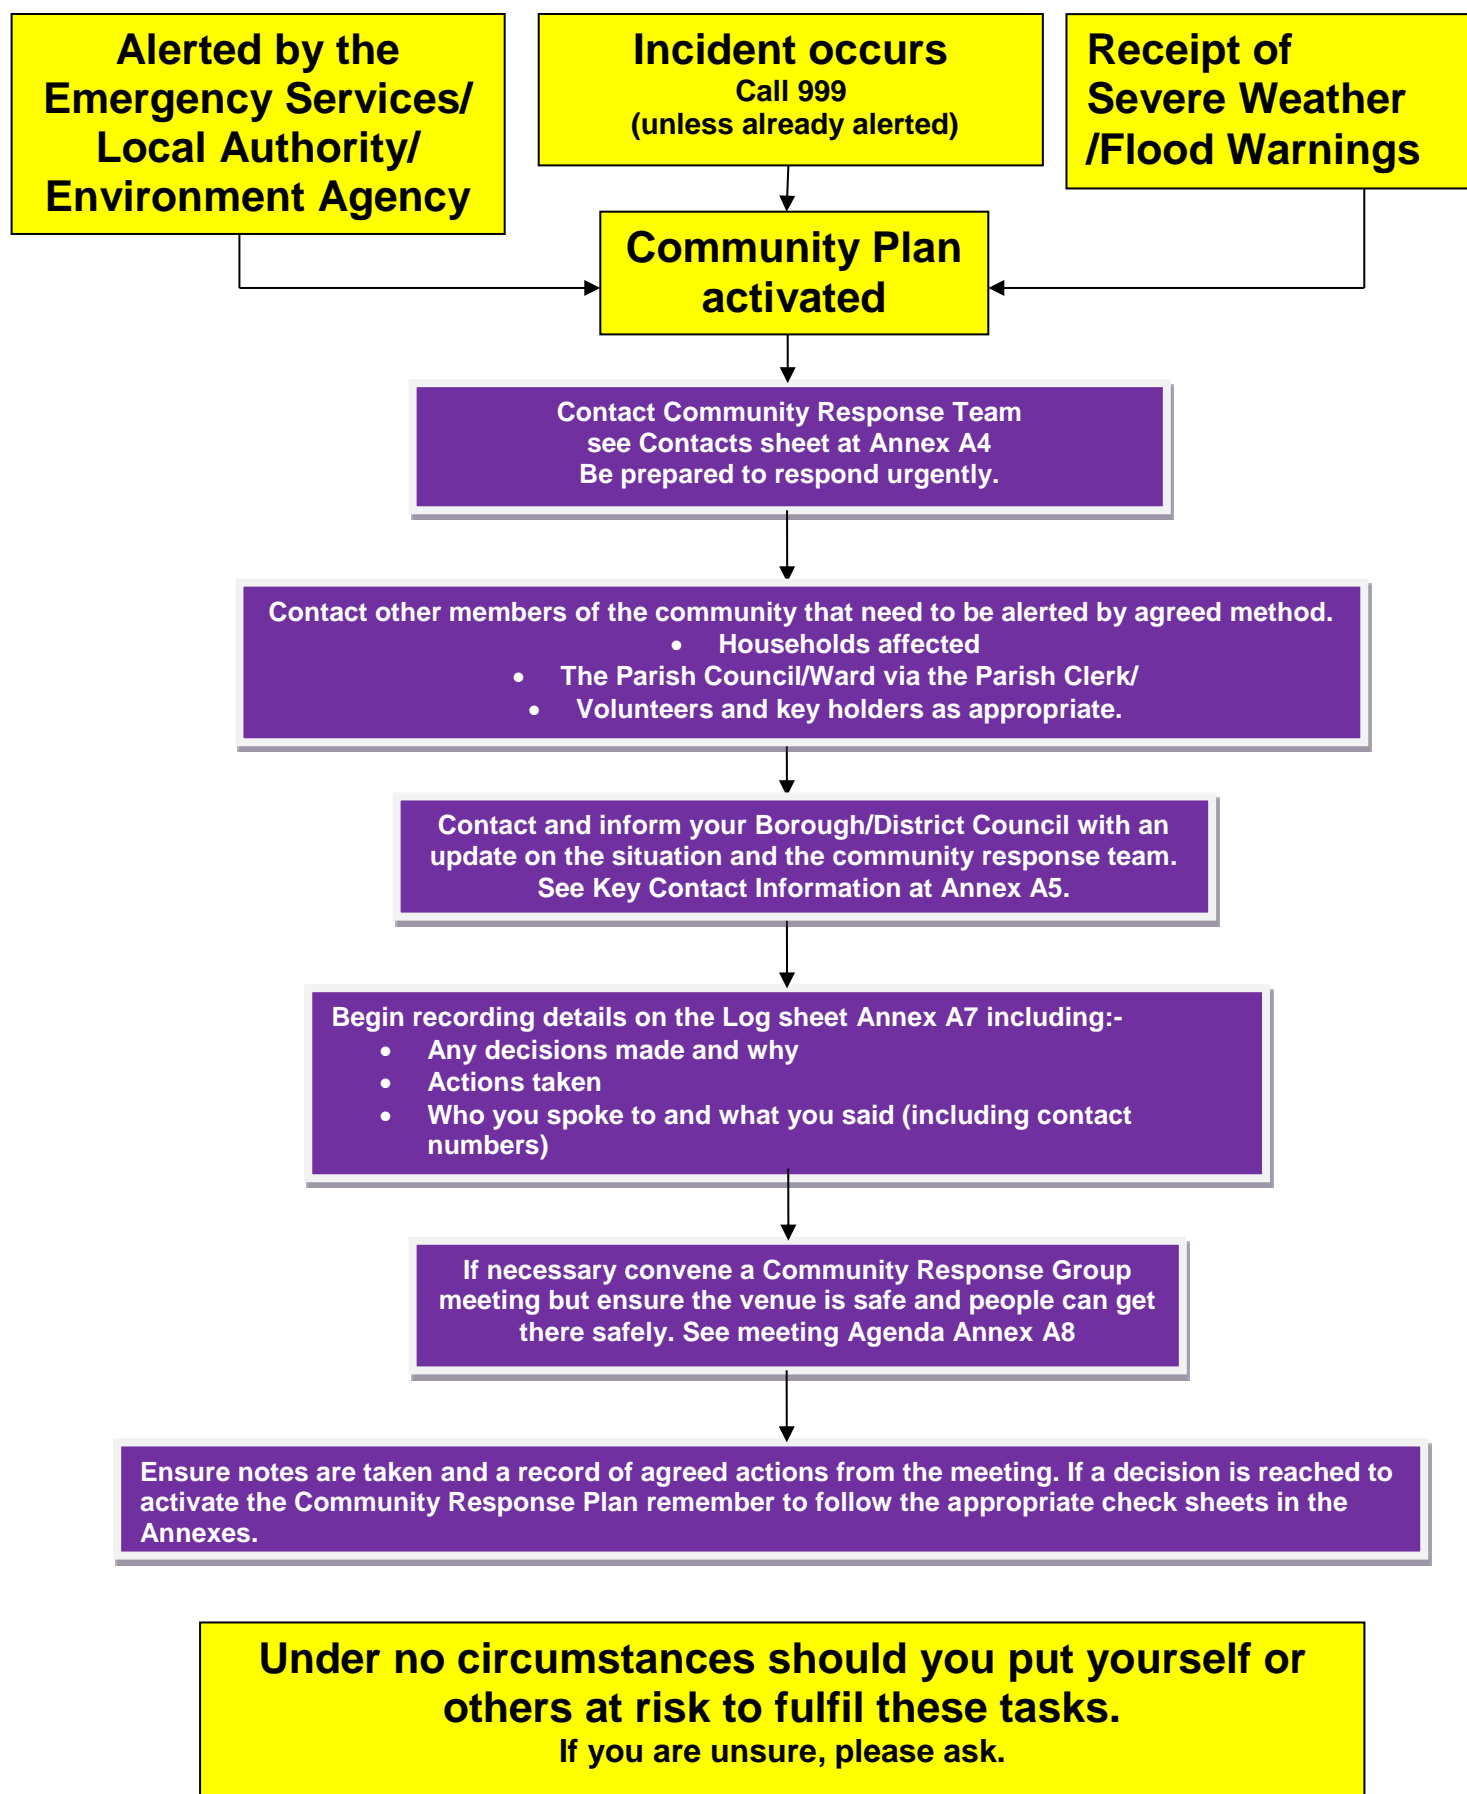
Alerted by the Emergency Services/ Local Authority/ Environment Agency

Incident occurs
Call 999
(unless already alerted)

Receipt of Severe Weather /Flood Warnings

Community Plan activated

Contact Community Response Team
see Contacts sheet at Annex A4
Be prepared to respond urgently.

Contact other members of the community that need to be alerted by agreed method.
• Households affected
• The Parish Council/Ward via the Parish Clerk/
• Volunteers and key holders as appropriate.

Contact and inform your Borough/District Council with an update on the situation and the community response team. See Key Contact Information at Annex A5.

Begin recording details on the Log sheet Annex A7 including:-
• Any decisions made and why
• Actions taken
• Who you spoke to and what you said (including contact numbers)

If necessary convene a Community Response Group meeting but ensure the venue is safe and people can get there safely. See meeting Agenda Annex A8

Ensure notes are taken and a record of agreed actions from the meeting. If a decision is reached to activate the Community Response Plan remember to follow the appropriate check sheets in the Annexes.

Under no circumstances should you put yourself or others at risk to fulfil these tasks.
If you are unsure, please ask.